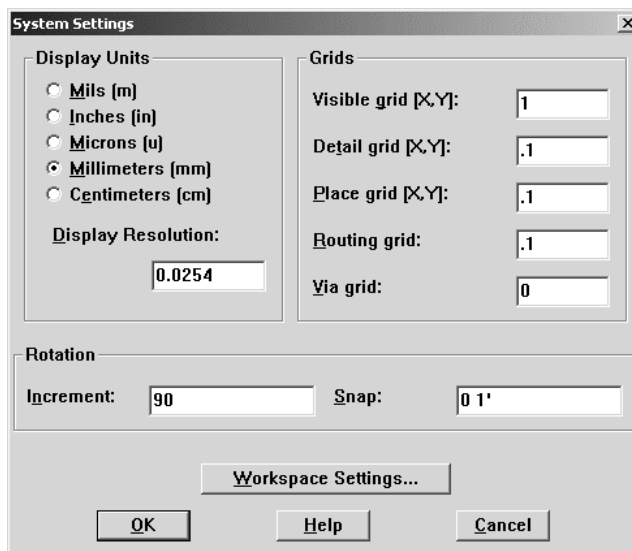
System Settings

X

Display Units

Mils (m)

Inches (in)

Microns (u)

Millimeters (mm)

Centimeters (cm)

Display Resolution:

0.0254

Grids

Visible grid [X,Y]:

1

Detail grid [X,Y]:

.1

Place grid [X,Y]:

.1

Routing grid:

.1

Via grid:

0

Rotation

Increment:

90

Snap:

0 1'

Workspace Settings...

OK

Help

Cancel